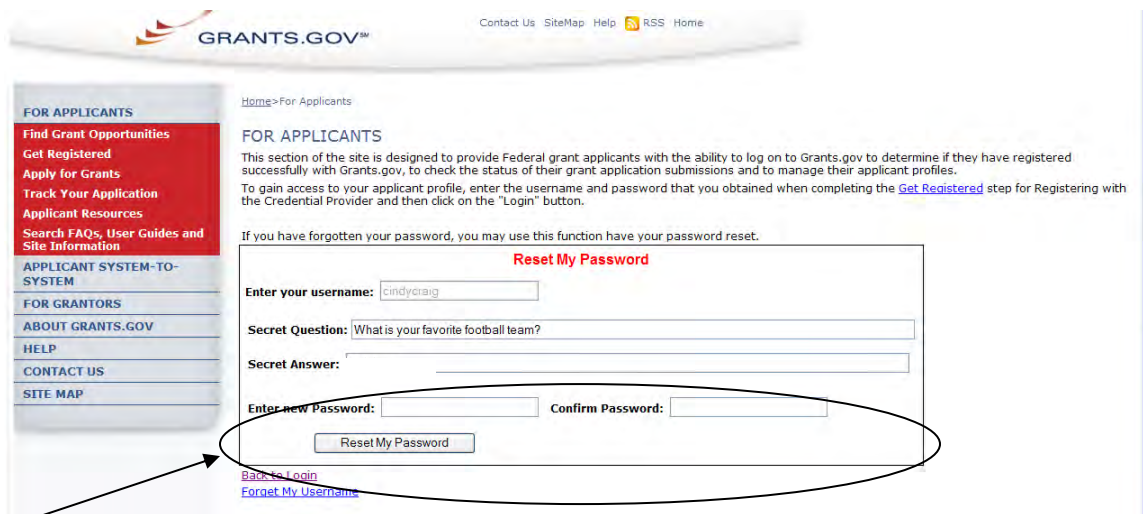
GRANTS.GOV℠

Contact Us SiteMap Help RSS Home

FOR APPLICANTS
Find Grant Opportunities
Get Registered
Apply for Grants
Track Your Application
Applicant Resources
Search FAQs, User Guides and Site Information
APPLICANT SYSTEM-TO-SYSTEM
FOR GRANTORS
ABOUT GRANTS.GOV
HELP
CONTACT US
SITE MAP

Home>For Applicants

FOR APPLICANTS

This section of the site is designed to provide Federal grant applicants with the ability to log on to Grants.gov to determine if they have registered successfully with Grants.gov, to check the status of their grant application submissions and to manage their applicant profiles.

To gain access to your applicant profile, enter the username and password that you obtained when completing the Get Registered step for Registering with the Credential Provider and then click on the "Login" button.

If you have forgotten your password, you may use this function have your password reset.

Reset My Password

Enter your username: cindycraig

Secret Question: What is your favorite football team?

Secret Answer:

Enter new Password:
Confirm Password:

Reset My Password

Back to Login
Forget My Username